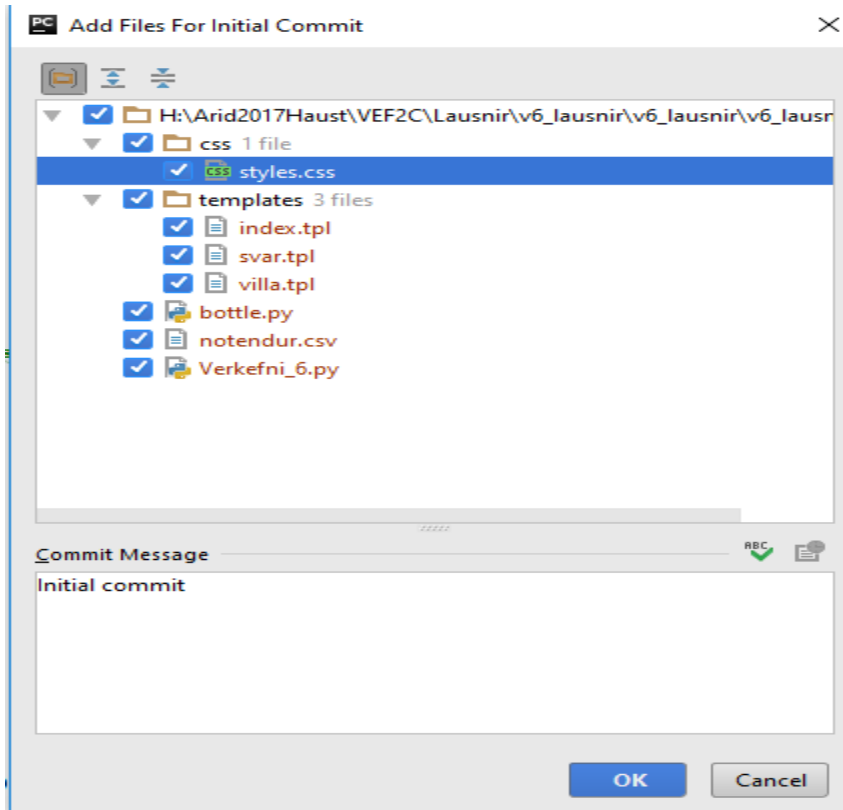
PC Add Files For Initial Commit

H:\Arid2017Haust\VEF2C\Lausnir\v6_lausnir\v6_lausnir\v6_lausn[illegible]
css 1 file
CSS styles.css
templates 3 files
index.tpl
svar.tpl
villa.tpl
bottle.py
notendur.csv
Verkefni_6.py

Commit Message
ABC
Initial commit

OK
Cancel